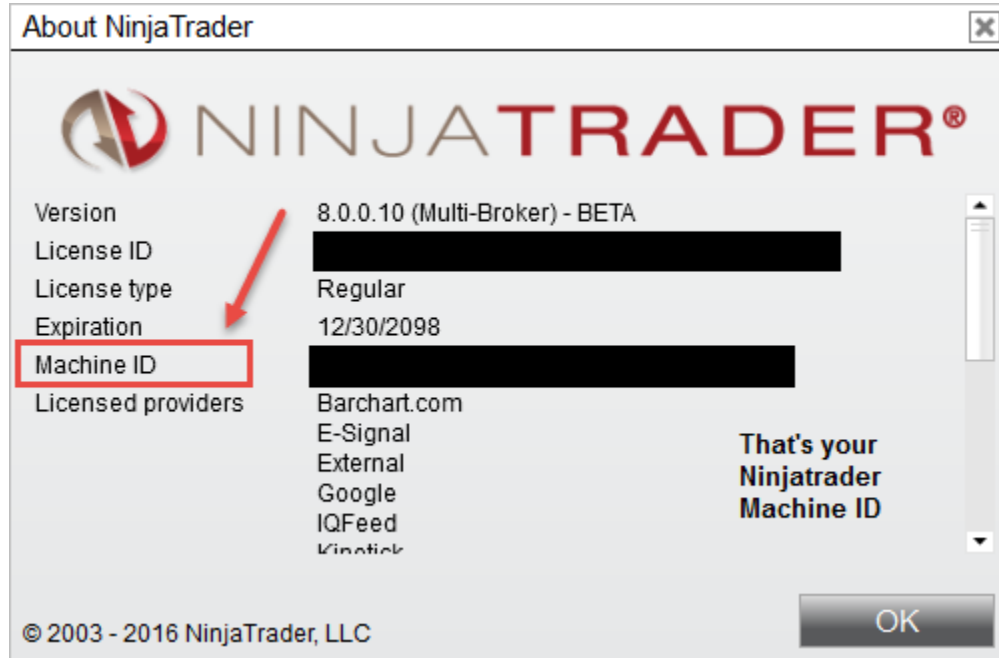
About NinjaTrader

NINJATRADER®

| | |
|---|---|
| Version | 8.0.0.10 (Multi-Broker) - BETA |
| License ID | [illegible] |
| License type | Regular |
| Expiration | 12/30/2098 |
| Machine ID | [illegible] |
| Licensed providers | Barchart.com |
| | E-Signal |
| | External |
| | Google |
| | IQFeed |
| | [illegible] |

That's your Ninjatrader Machine ID

© 2003 - 2016 NinjaTrader, LLC

OK